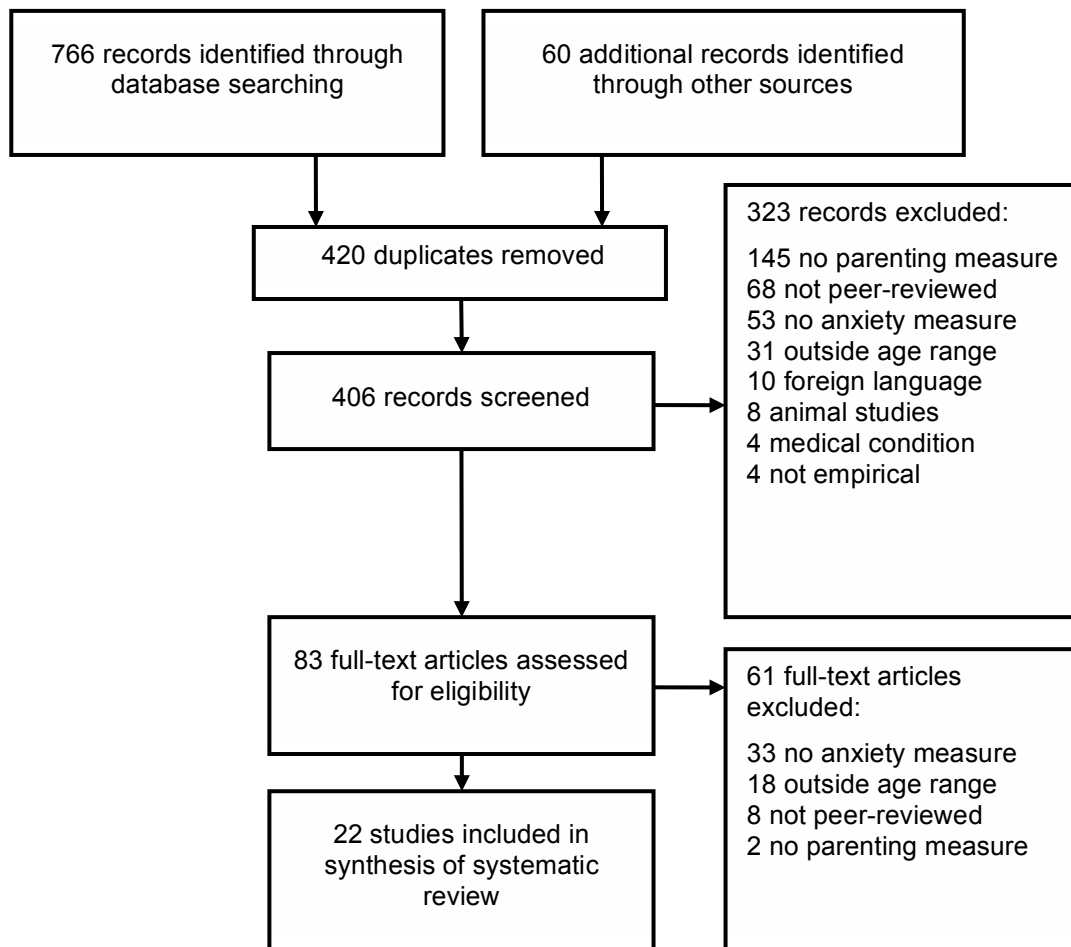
766 records identified through database searching

60 additional records identified through other sources

420 duplicates removed

323 records excluded:

145 no parenting measure
68 not peer-reviewed
53 no anxiety measure
31 outside age range
10 foreign language
8 animal studies
4 medical condition
4 not empirical

406 records screened

83 full-text articles assessed for eligibility

61 full-text articles excluded:

33 no anxiety measure
18 outside age range
8 not peer-reviewed
2 no parenting measure

22 studies included in synthesis of systematic review